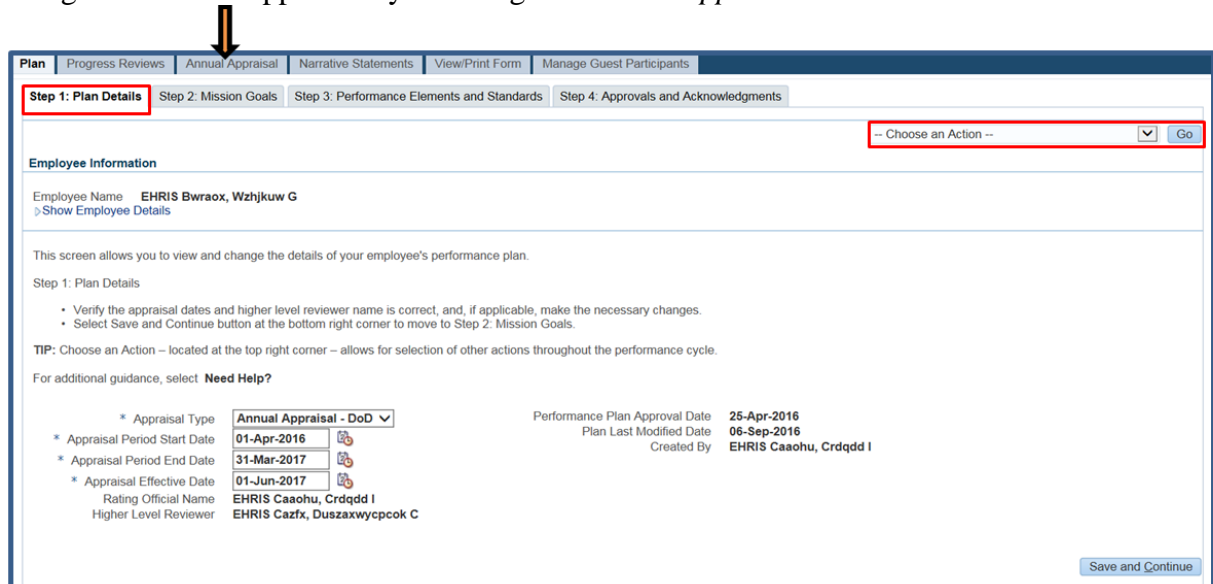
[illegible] Appraisal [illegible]

Plan | Progress Reviews | Annual Appraisal | Narrative Statements | View/Print Form | Manage Guest Participants

Step 1: Plan Details | Step 2: Mission Goals | Step 3: Performance Elements and Standards | Step 4: Approvals and Acknowledgments

-- Choose an Action -- Go

Employee Information

Employee Name EHRIS Bwraox, Wzhjkuw G
Show Employee Details

This screen allows you to view and change the details of your employee's performance plan.

Step 1: Plan Details

• Verify the appraisal dates and higher level reviewer name is correct, and, if applicable, make the necessary changes.
• Select Save and Continue button at the bottom right corner to move to Step 2: Mission Goals.

TIP: Choose an Action – located at the top right corner – allows for selection of other actions throughout the performance cycle.

For additional guidance, select Need Help?

* Appraisal Type Annual Appraisal - DoD
* Appraisal Period Start Date 01-Apr-2016
* Appraisal Period End Date 31-Mar-2017
* Appraisal Effective Date 01-Jun-2017
Rating Official Name EHRIS Caaohu, Crdqdd I
Higher Level Reviewer EHRIS Cazfx, Duszaxwycpcok C

Performance Plan Approval Date 25-Apr-2016
Plan Last Modified Date 06-Sep-2016
Created By EHRIS Caaohu, Crdqdd I

Save and Continue